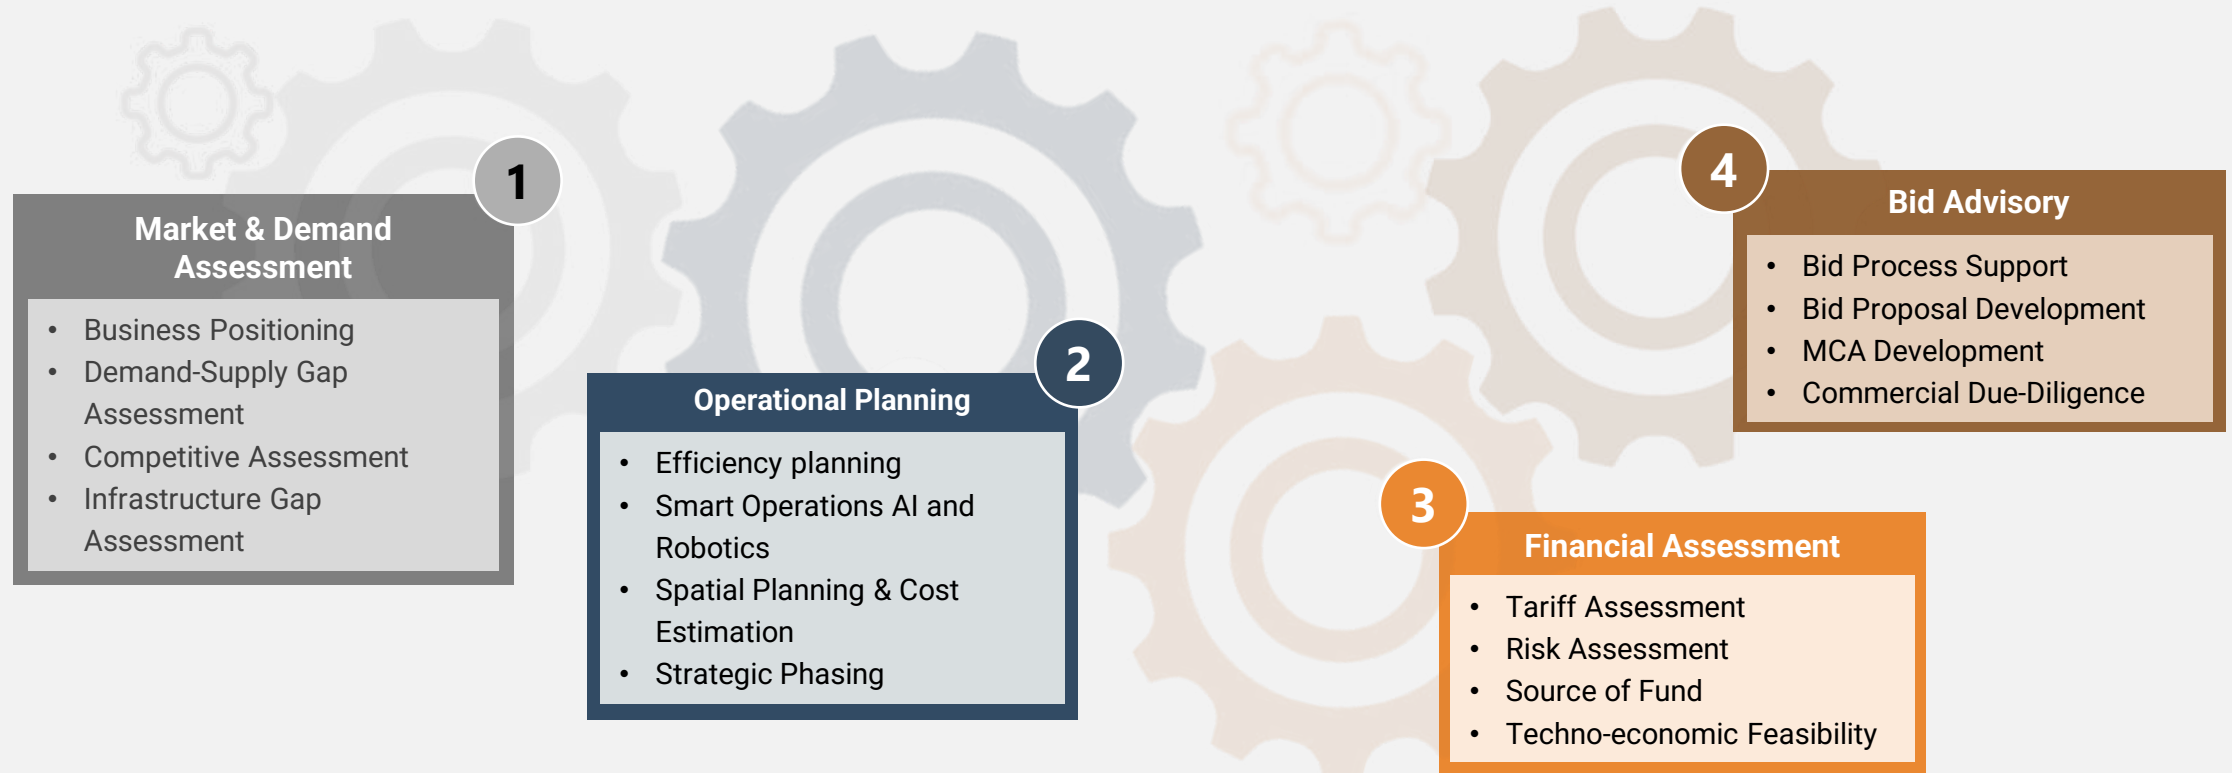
1

Market & Demand Assessment

- Business Positioning
- Demand-Supply Gap Assessment
- Competitive Assessment
- Infrastructure Gap Assessment

2

Operational Planning

- Efficiency planning
- Smart Operations AI and Robotics
- Spatial Planning & Cost Estimation
- Strategic Phasing

3

Financial Assessment

- Tariff Assessment
- Risk Assessment
- Source of Fund
- Techno-economic Feasibility

4

Bid Advisory

- Bid Process Support
- Bid Proposal Development
- MCA Development
- Commercial Due-Diligence